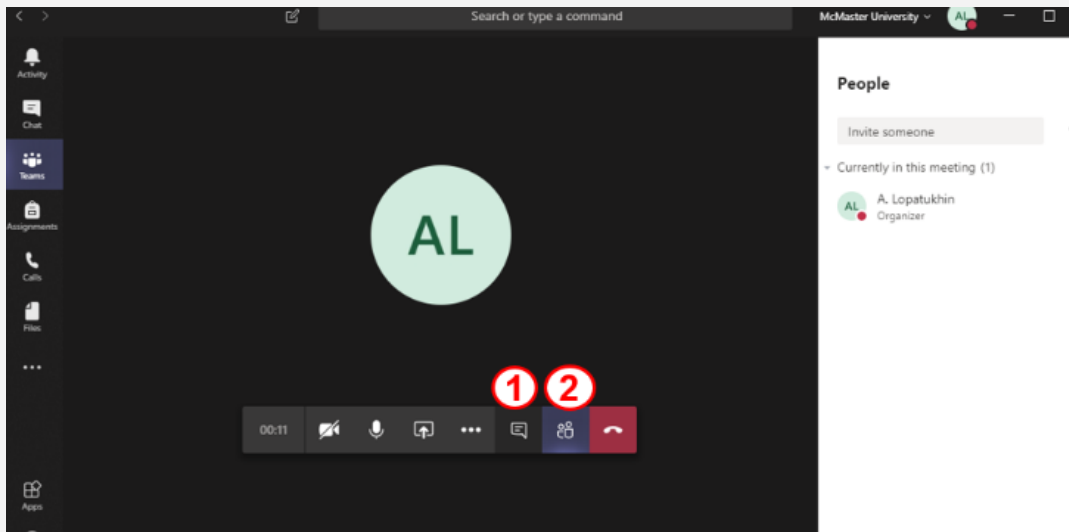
Search or type a command

McMaster University

AL

Activity

Chat

Teams

Assignments

Calls

Files

...

Apps

AL

00:11

1

2

People

Invite someone

Currently in this meeting (1)

AL

A. Lopatukhin

Organizer